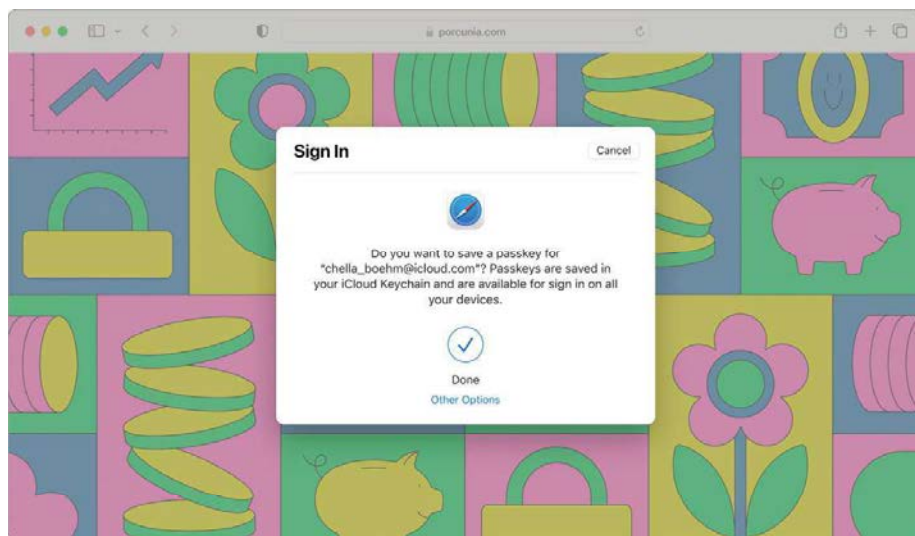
porcunia.com

Sign In

Cancel

Do you want to save a passkey for "chella_boehm@icloud.com"? Passkeys are saved in your iCloud Keychain and are available for sign in on all your devices.

Done

Other Options